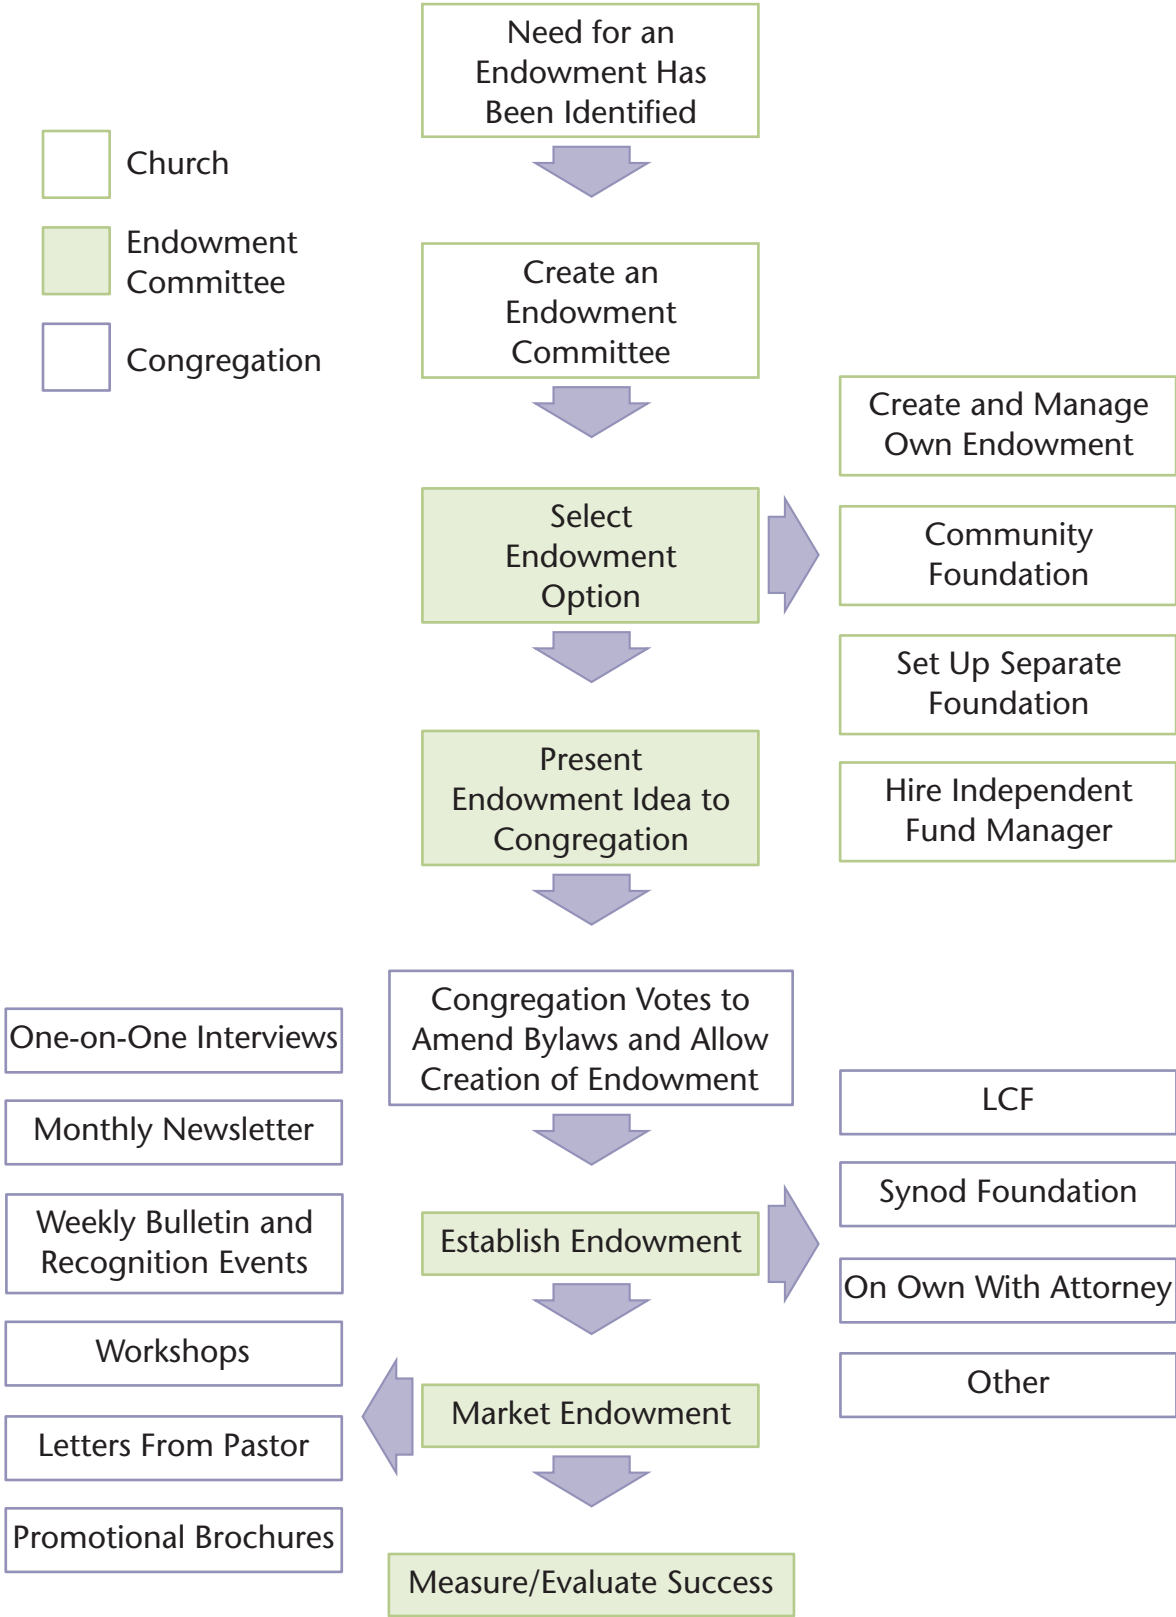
Church

Endowment Committee

Congregation

Need for an Endowment Has Been Identified

Create an Endowment Committee

Select Endowment Option

Create and Manage Own Endowment

Community Foundation

Set Up Separate Foundation

Hire Independent Fund Manager

Present Endowment Idea to Congregation

Congregation Votes to Amend Bylaws and Allow Creation of Endowment

Establish Endowment

LCF

Synod Foundation

On Own With Attorney

Other

Market Endowment

One-on-One Interviews

Monthly Newsletter

Weekly Bulletin and Recognition Events

Workshops

Letters From Pastor

Promotional Brochures

Measure/Evaluate Success